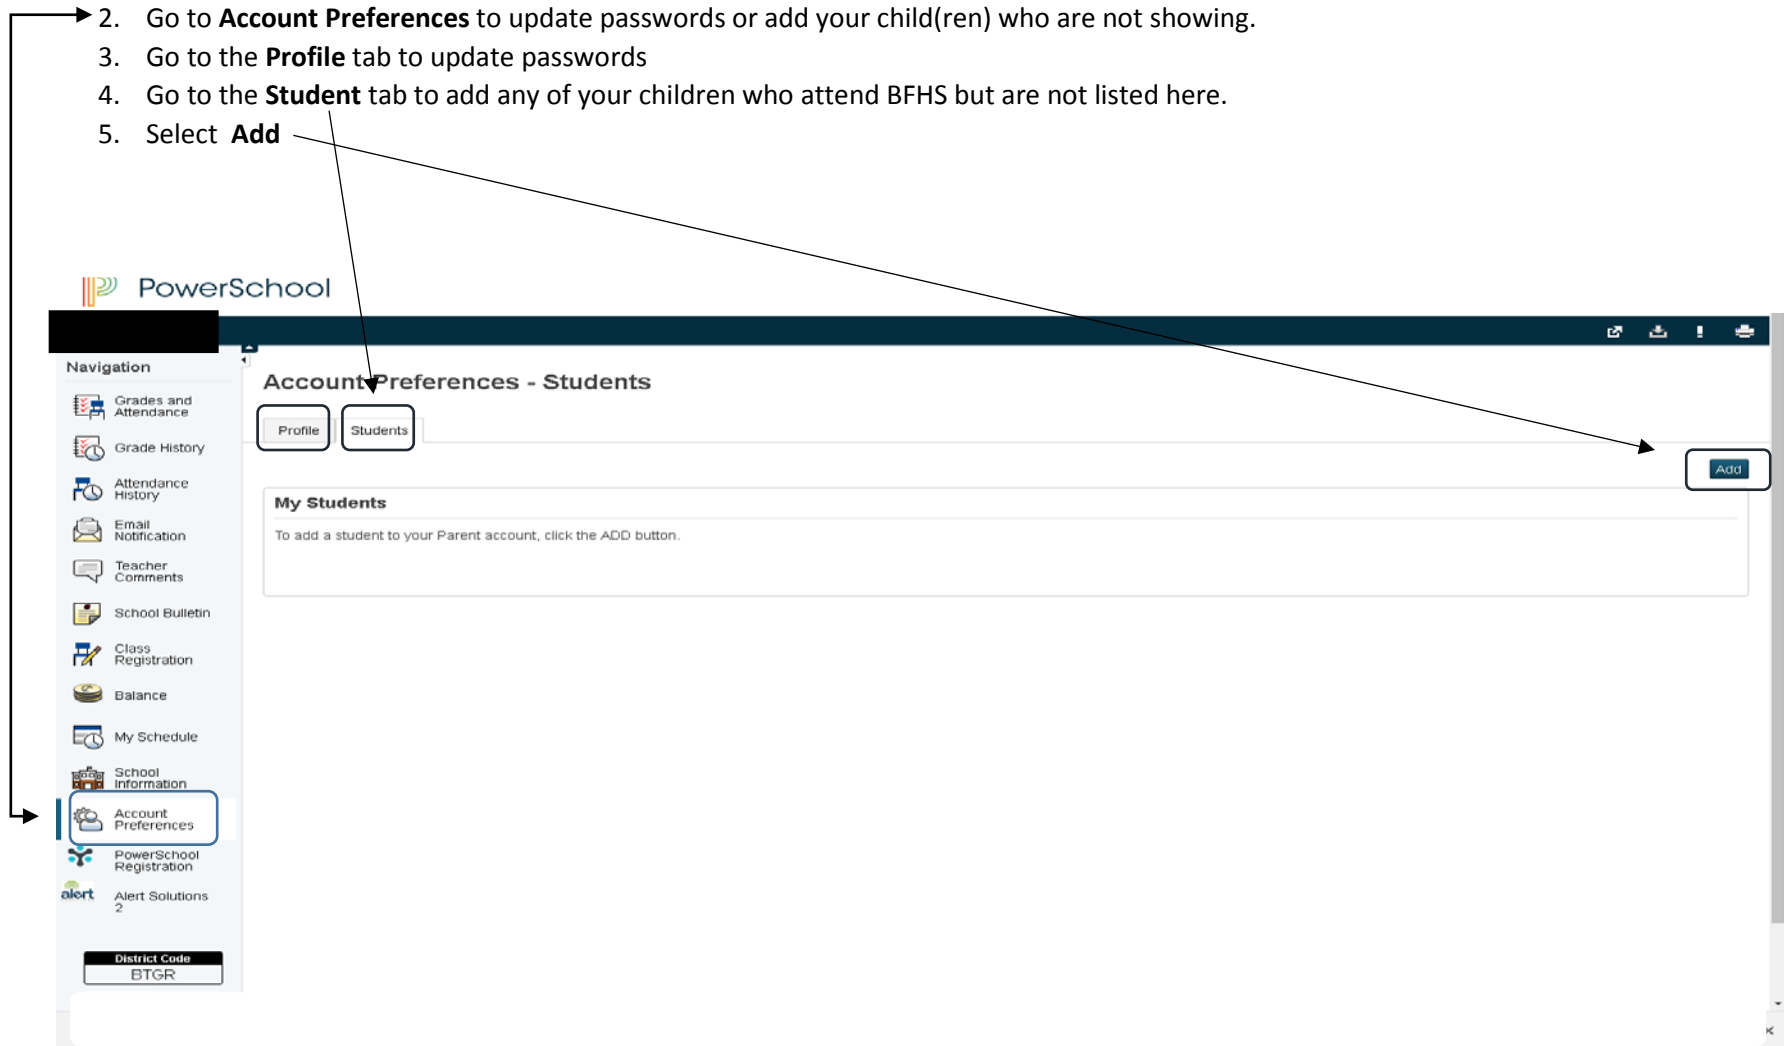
2. Go to **Account Preferences** to update passwords or add your child(ren) who are not showing.
3. Go to the **Profile** tab to update passwords
4. Go to the **Student** tab to add any of your children who attend BFHS but are not listed here.
5. Select **Add**

PowerSchool

Navigation
Grades and Attendance
Grade History
Attendance History
Email Notification
Teacher Comments
School Bulletin
Class Registration
Balance
My Schedule
School Information
Account Preferences
PowerSchool Registration
alert Alert Solutions 2

District Code
BTGR

Account Preferences - Students

Profile
Students

Add

My Students
To add a student to your Parent account, click the ADD button.